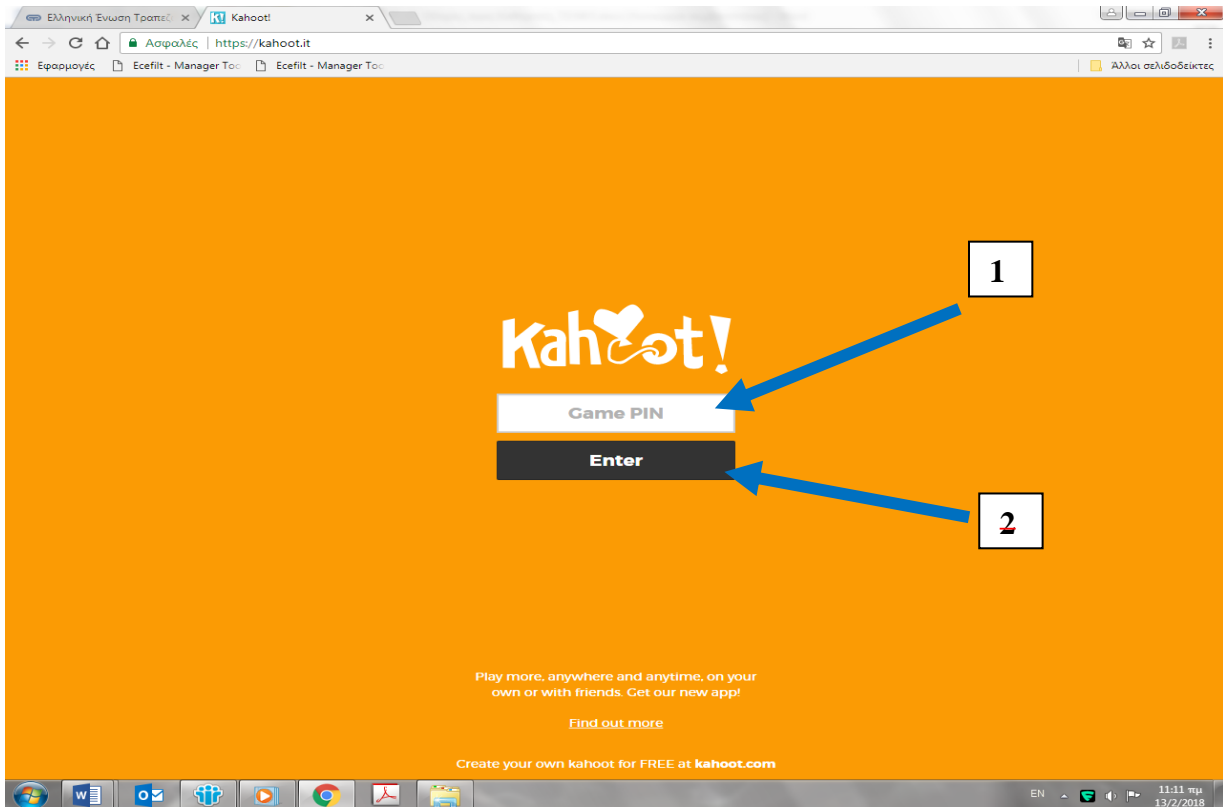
Ελληνική Ένωση Τραπεζ ×

Kahoot! ×

Ασφαλές | https://kahoot.it

Εφαρμογές Ecefilt - Manager Too Ecefilt - Manager Too

Άλλοι σελιδοδείκτες

1

Kahoot!

Game PIN

Enter

2

Play more, anywhere and anytime, on your own or with friends. Get our new app!

Find out more

Create your own kahoot for FREE at kahoot.com

EN

11:11 πμ
13/2/2018